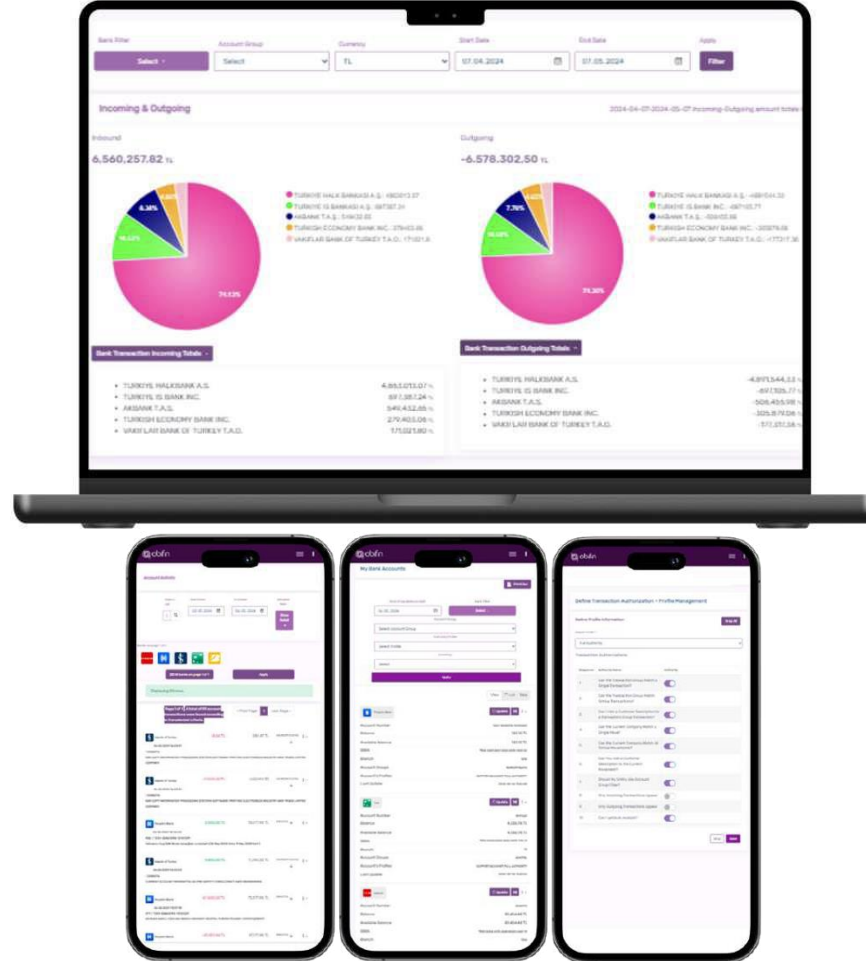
Bank Filter
Select
Account Group
Select
Currency
TL
Start Date
07.04.2024
End Date
07.05.2024
Apply
Filter

Incoming & Outgoing
2024-04-07-2024-05-07 Incoming-Outgoing amount totals

Inbound
6,560,257.82 TL

6.36%
16.24%
74.13%

TURKIYE HALK BANKASI A.Ş.: 4863013.07
TURKIYE IS BANKASI A.Ş.: 697387.24
AKBANK T.A.Ş.: 549432.65
TURKISH ECONOMY BANK INC.: 279403.06
VAKIFLAR BANK OF TURKEY T.A.O.: 171021.8

Outgoing
-6,578,302.50 TL

7.76%
16.10%
74.30%

TURKIYE HALK BANKASI A.Ş.: -4881544.22
TURKIYE IS BANKASI INC.: -697105.77
AKBANK T.A.Ş.: -506455.98
TURKISH ECONOMY BANK INC.: -305879.06
VAKIFLAR BANK OF TURKEY T.A.O.: -177217.36

Bank Transaction Incoming Totals

TURKIYE HALKBANK A.S. 4,863,013.07 TL
TURKIYE IS BANK INC. 697,387.24 TL
AKBANK T.A.S. 549,432.65 TL
TURKISH ECONOMY BANK INC. 279,403.06 TL
VAKIFLAR BANK OF TURKEY T.A.O. 171,021.80 TL

Bank Transaction Outgoing Totals

TURKIYE HALKBANK A.S. -4,881,544.22 TL
TURKIYE IS BANK INC. -697,105.77 TL
AKBANK T.A.S. -506,455.98 TL
TURKISH ECONOMY BANK INC. -305,879.06 TL
VAKIFLAR BANK OF TURKEY T.A.O. -177,217.36 TL

obifin
Account Activity
Apply
Displaying 20 rows
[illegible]

obifin
My Bank Accounts
Select
Apply
Account Number
Balance
Available Balance
IBAN
Branch
Account Groups
Account Profiles
Last Update

obifin
Define Transaction Authorization > Profile Management
Select Profile Information
Transaction Authorizations
Can the Create Exchange Match a Single Transaction?
Can the Transaction Group Match Group Transactions?
Can I see a Customer Description on a Transaction Group Transaction?
Can the Current Category Match a Single Result?
Can the Current Category Match of Group Transactions?
Can the Admin Customer Description to the Current Transaction?
Should My Entry Get Account Group Filter?
Only Incoming Transactions Update
Only Outgoing Transactions Update
Can I Upload Invoice?
Save